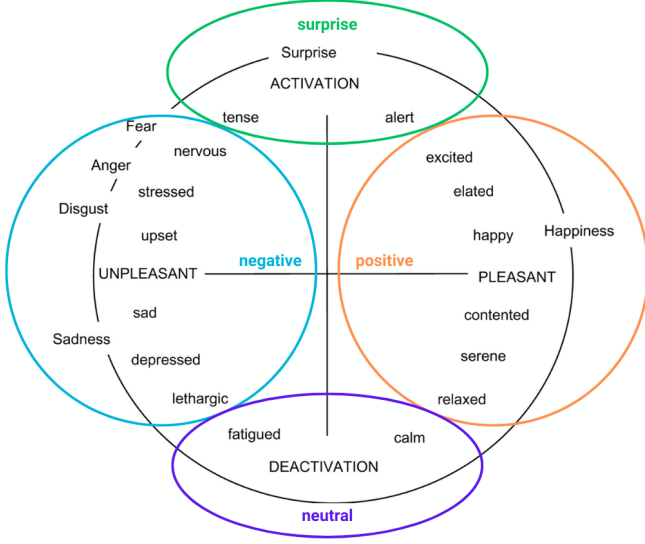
surprise
Surprise
ACTIVATION
tense
alert
Fear
nervous
excited
Anger
stressed
elated
Disgust
upset
happy
Happiness
negative
positive
UNPLEASANT
PLEASANT
sad
contented
Sadness
serene
depressed
lethargic
relaxed
fatigued
calm
DEACTIVATION
neutral